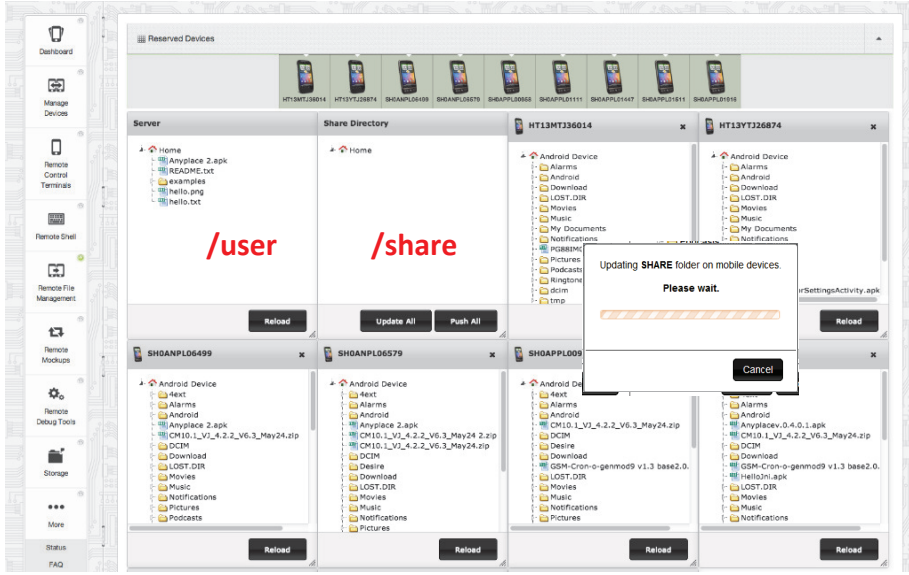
Dashboard
Manage Devices
Remote Control Terminals
Remote Shell
Remote File Management
Remote Mockups
Remote Debug Tools
Storage
More
Status
FAQ

Reserved Devices

HT13MTJ36014 HT13YTJ26874 SH0ANPL06499 SH0ANPL06579 SH0APPL00858 SH0APPL01111 SH0APPL01447 SH0APPL01511 SH0APPL01816

Server
Home
Anyplace 2.apk
README.txt
examples
hello.png
hello.txt
/user
Reload

Share Directory
Home
/share
Update All
Push All

HT13MTJ36014
Android Device
Alarms
Android
Download
LOST.DIR
Movies
Music
My Documents
Notifications
PGBBIMG
Pictures
Podcasts
Ringtone
dcim
tmp

HT13YTJ26874
Android Device
Alarms
Android
Download
LOST.DIR
Movies
Music
My Documents
Notifications
irSettingsActivity.apk
Reload

Updating SHARE folder on mobile devices.
Please wait.
Cancel

SH0ANPL06499
Android Device
4ext
Alarms
Android
Anyplace 2.apk
CM10.1_VJ_4.2.2_V6.3_May24.zip
DCIM
Download
LOST.DIR
Movies
Music
Notifications
Pictures
Podcasts
Reload

SH0ANPL06579
Android Device
4ext
Alarms
Android
Anyplace 2.apk
CM10.1_VJ_4.2.2_V6.3_May24 2.zip
CM10.1_VJ_4.2.2_V6.3_May24.zip
DCIM
Desire
Download
LOST.DIR
Movies
Music
Notifications
Pictures
Reload

SH0APPL009
Android Dev
4ext
Alarms
Android
CM10.1_VJ_4.2.2_V6.3_May24.zip
DCIM
Desire
Download
GSM-Cron-o-genmod9 v1.3 base2.0.
LOST.DIR
Movies
Music
Notifications
Pictures
Reload

Android
Anyplacev.0.4.0.1.apk
CM10.1_VJ_4.2.2_V6.3_May24.zip
DCIM
Download
GSM-Cron-o-genmod9 v1.3 base2.0.
HelloJni.apk
LOST.DIR
Movies
Music
Notifications
Reload